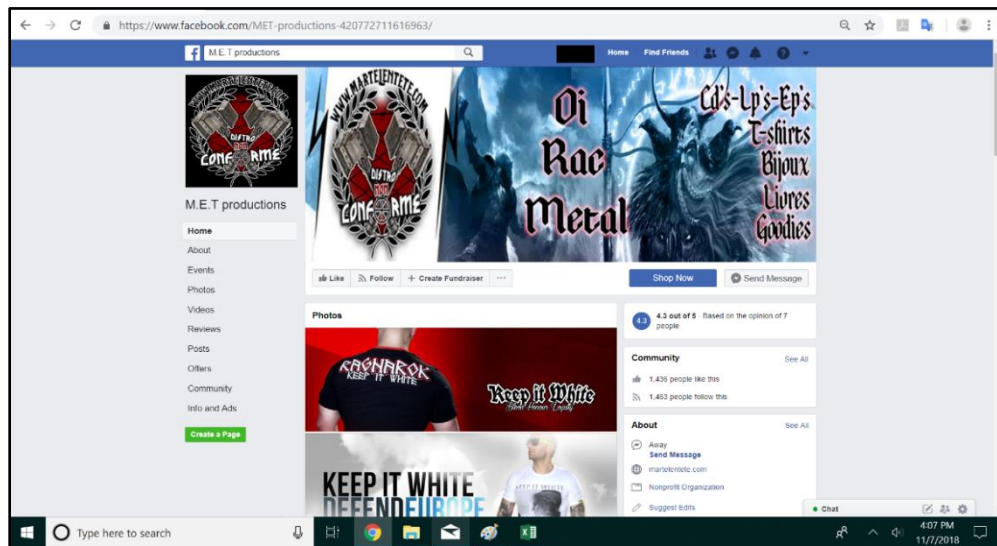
https://www.facebook.com/MET-productions-420772711616963/

M.E.T productions

Home Find Friends

WWW.MARTELENTETE.COM
DIFTRO CONFORME

M.E.T productions

Home
About
Events
Photos
Videos
Reviews
Posts
Offers
Community
Info and Ads

Create a Page

Oi
Rac
Metal

Cd's-Lp's-Ep's
T-shirts
Bijoux
Livres
Goodies

Like Follow + Create Fundraiser ···

Shop Now
Send Message

Photos

RAGNAROK
KEEP IT WHITE

Keep it White

KEEP IT WHITE
DEFEND EUROPE

4.3 4.3 out of 5 Based on the opinion of 7 people

Community See All
1,436 people like this
1,463 people follow this

About See All
Away
Send Message
martelentete.com
Nonprofit Organization
Suggest Edits

Chat

Type here to search

4:07 PM
11/7/2018